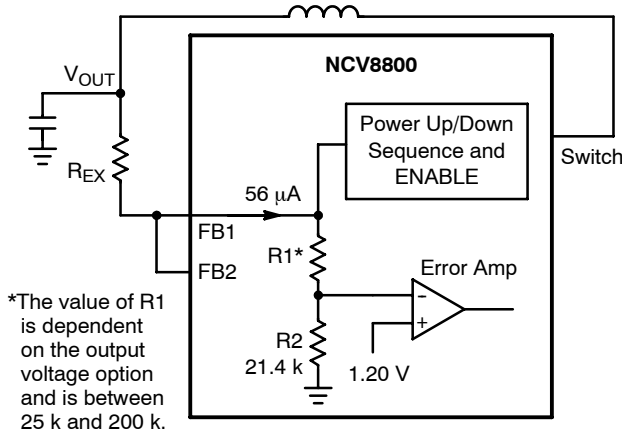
$V_{OUT}$

NCV8800

Power Up/Down Sequence and ENABLE

Switch

$R_{EX}$

56 $\mu$A

FB1

FB2

R1*

Error Amp

-

+

R2
21.4 k

1.20 V

*The value of R1 is dependent on the output voltage option and is between 25 k and 200 k.